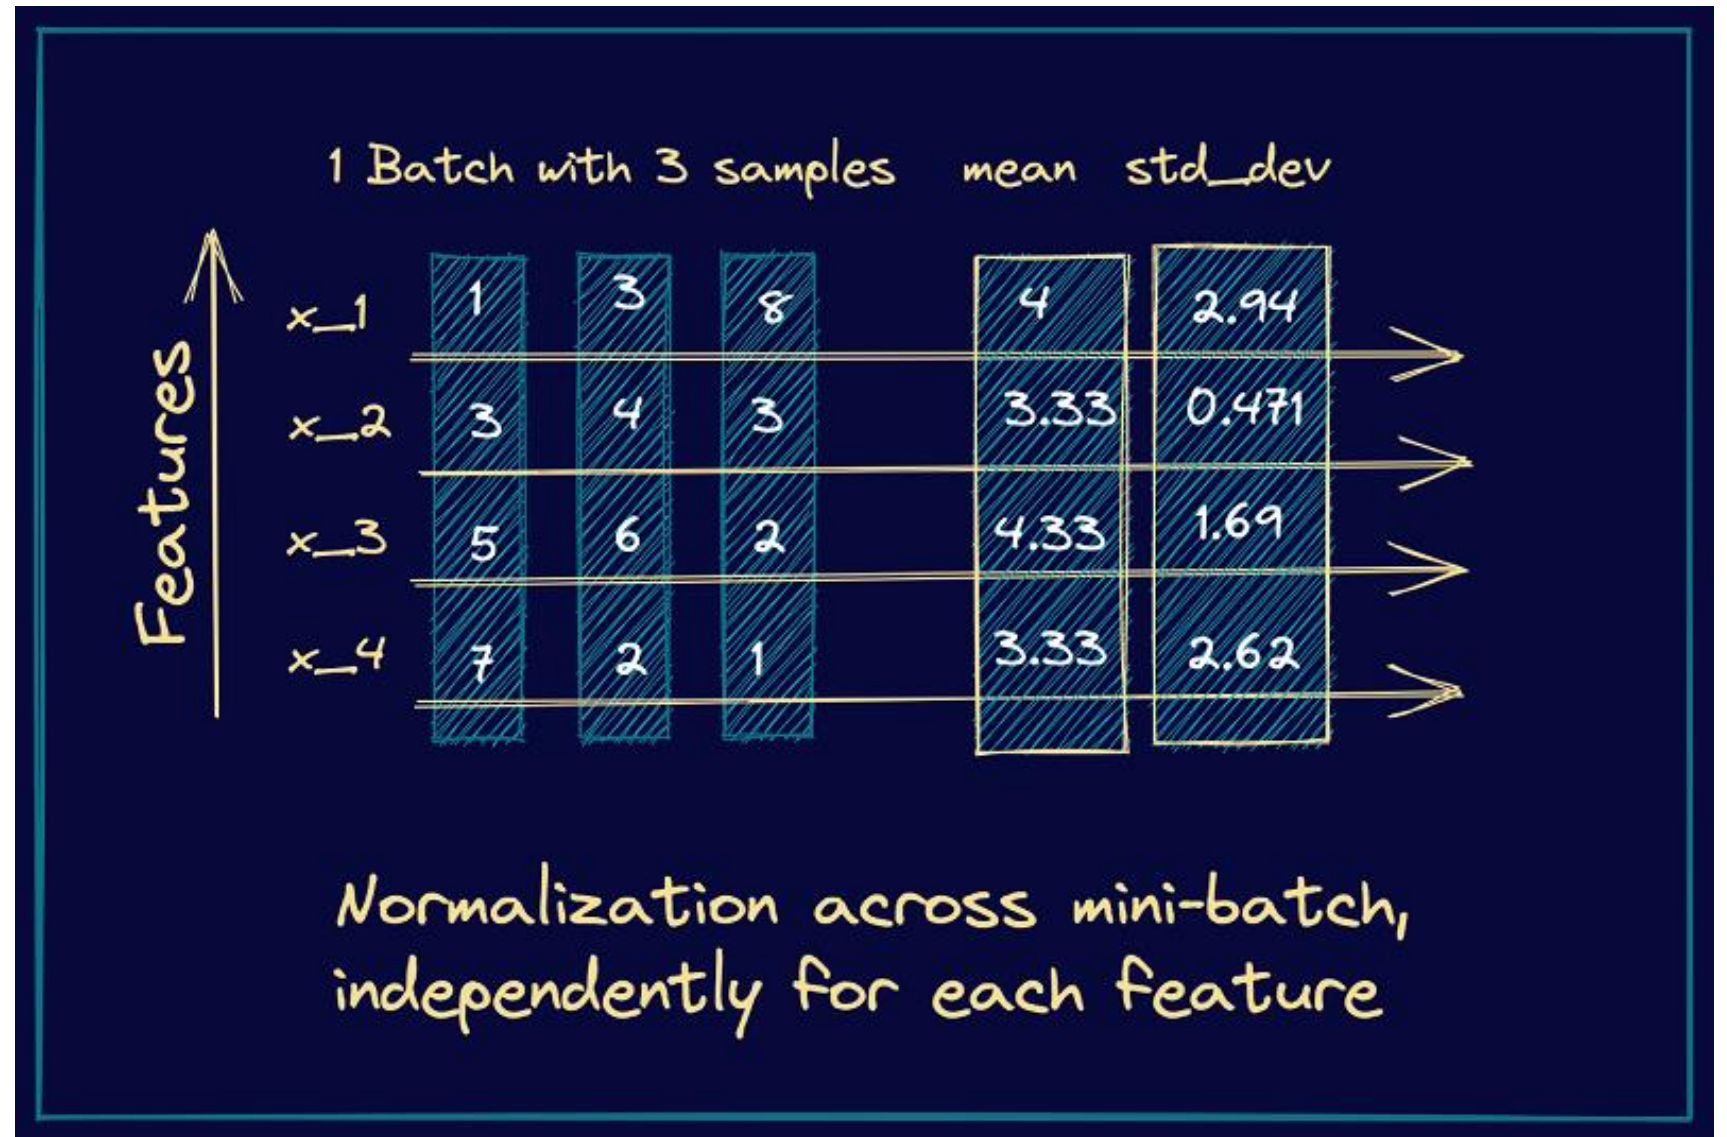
1 Batch with 3 samples mean std_dev

Features

|  |  |  |  | mean | std_dev |
|---|---|---|---|---|---|
| x_1 | 1 | 3 | 8 | 4 | 2.94 |
| x_2 | 3 | 4 | 3 | 3.33 | 0.471 |
| x_3 | 5 | 6 | 2 | 4.33 | 1.69 |
| x_4 | 7 | 2 | 1 | 3.33 | 2.62 |

Normalization across mini-batch, independently for each feature